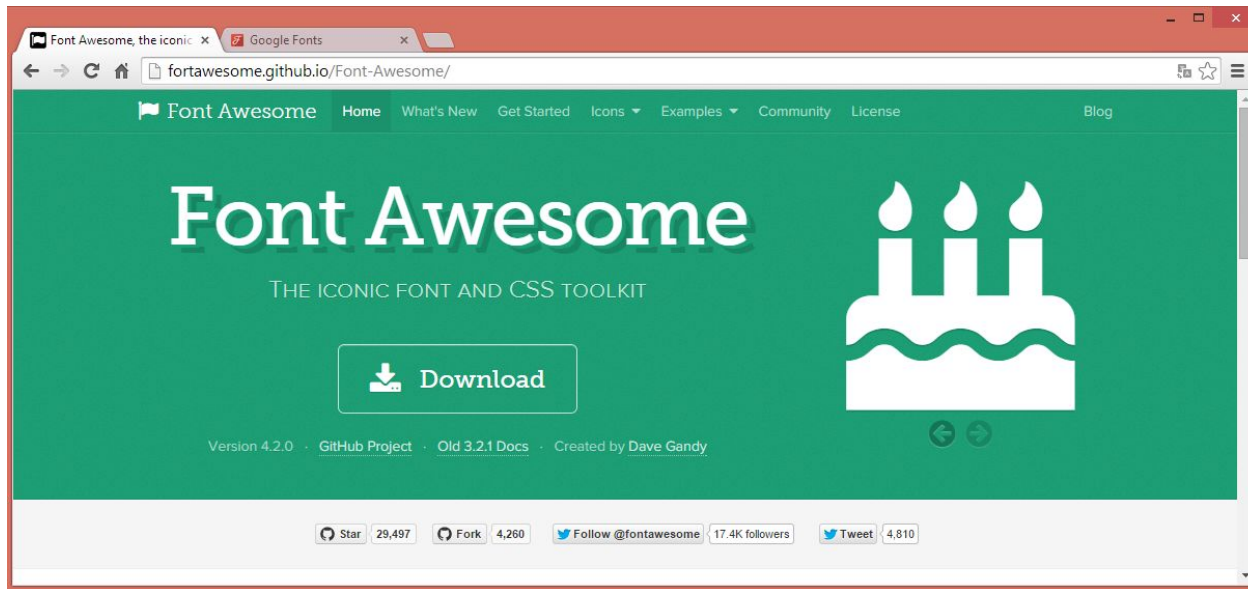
Font Awesome, the iconic ×
Google Fonts ×

fortawesome.github.io/Font-Awesome/

Font Awesome
Home
What's New
Get Started
Icons
Examples
Community
License
Blog

Font Awesome

THE ICONIC FONT AND CSS TOOLKIT

Download

Version 4.2.0 · GitHub Project · Old 3.2.1 Docs · Created by Dave Gandy

Star 29,497
Fork 4,260
Follow @fontawesome 17.4K followers
Tweet 4,810